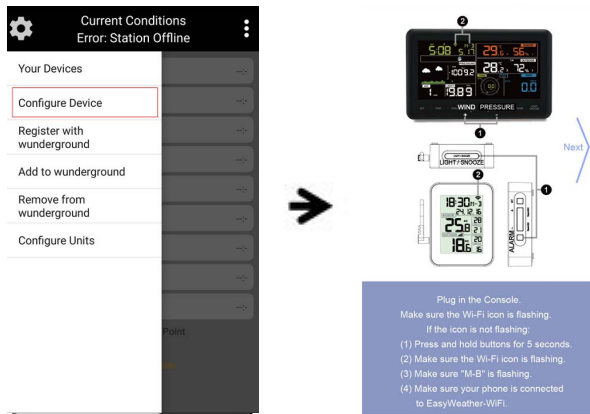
Current Conditions
Error: Station Offline

Your Devices
Configure Device
Register with wunderground
Add to wunderground
Remove from wunderground
Configure Units

Point

2
WIND PRESSURE
1
LIGHT / SNOOZE
2
1
ALARM
Next

Plug in the Console.
Make sure the Wi-Fi icon is flashing.
If the icon is not flashing:
(1) Press and hold buttons for 5 seconds.
(2) Make sure the Wi-Fi icon is flashing.
(3) Make sure "M-B" is flashing.
(4) Make sure your phone is connected to EasyWeather-WiFi.